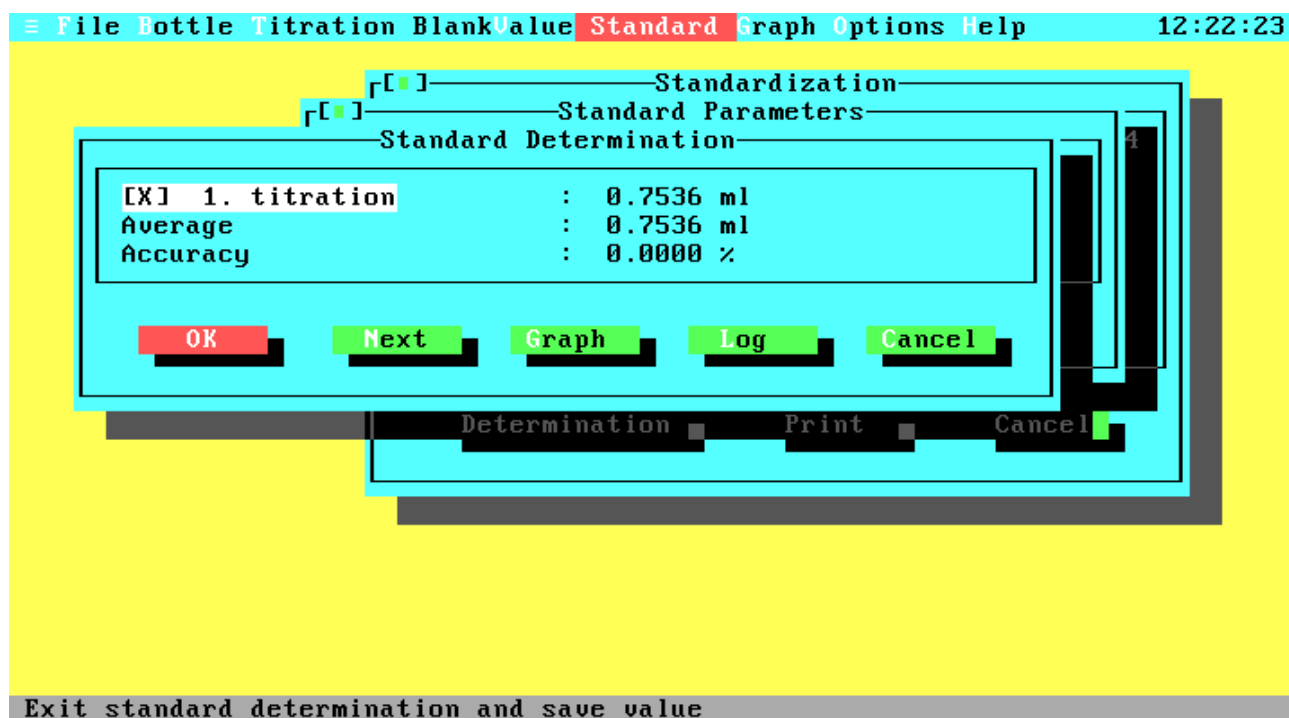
≡ File Bottle Titration BlankValue Standard Graph Options Help 12:22:23

[■] Standardization

[■] Standard Parameters

Standard Determination

4

[X] 1. titration : 0.7536 ml
Average : 0.7536 ml
Accuracy : 0.0000 %

OK Next Graph Log Cancel

Determination Print Cancel

Exit standard determination and save value